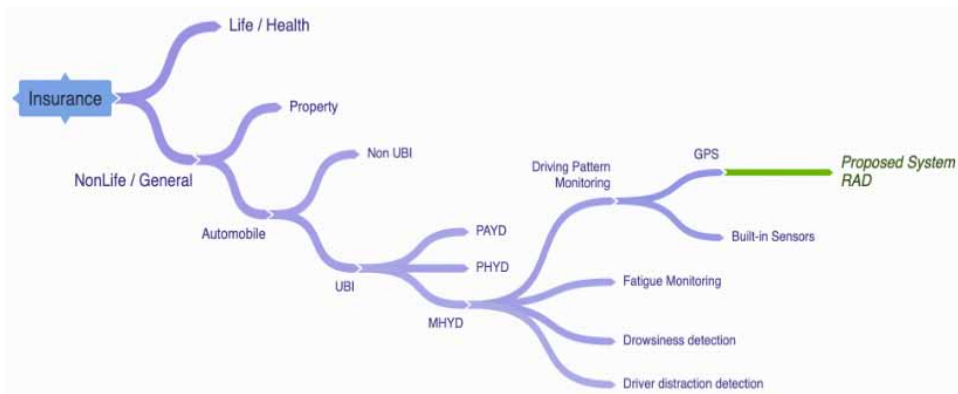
Insurance
Life / Health
NonLife / General
Property
Automobile
Non UBI
UBI
PAYD
PHYD
MHYD
Driving Pattern Monitoring
GPS
Proposed System RAD
Built-in Sensors
Fatigue Monitoring
Drowsiness detection
Driver distraction detection